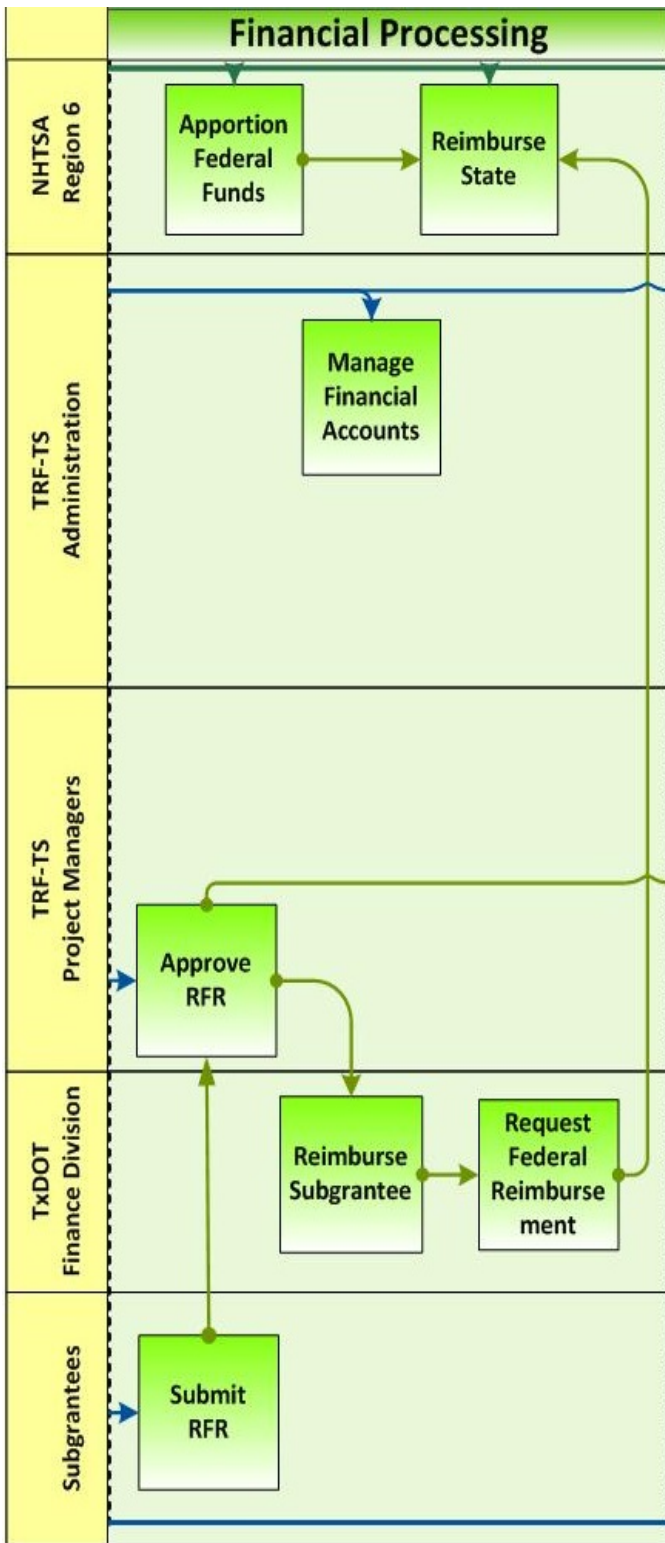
Financial Processing

NHTSA Region 6

Apportion Federal Funds

Reimburse State

TRF-TS Administration

Manage Financial Accounts

TRF-TS Project Managers

Approve RFR

TxDOT Finance Division

Reimburse Subgrantee

Request Federal Reimburse ment

Subgrantees

Submit RFR